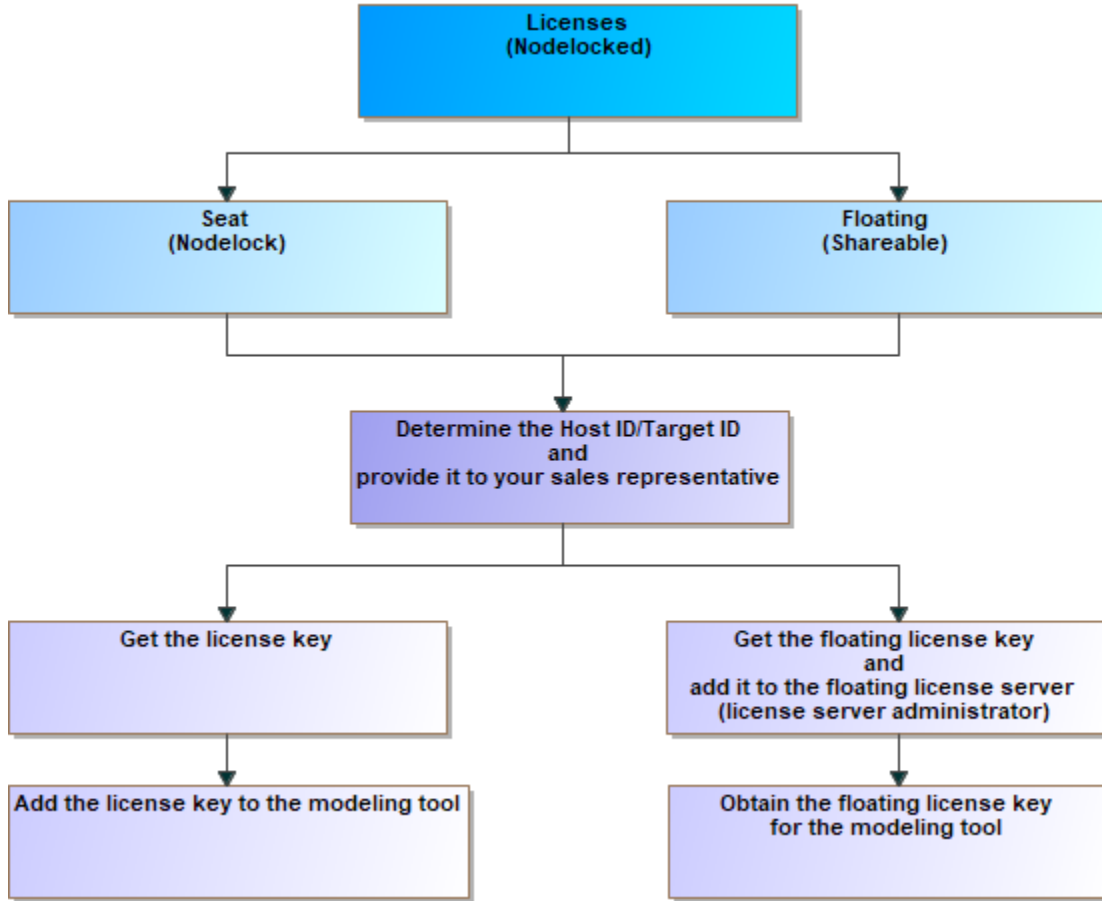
Licenses
(Nodelocked)

Seat
(Nodelock)

Floating
(Shareable)

Determine the Host ID/Target ID
and
provide it to your sales representative

Get the license key

Get the floating license key
and
add it to the floating license server
(license server administrator)

Add the license key to the modeling tool

Obtain the floating license key
for the modeling tool